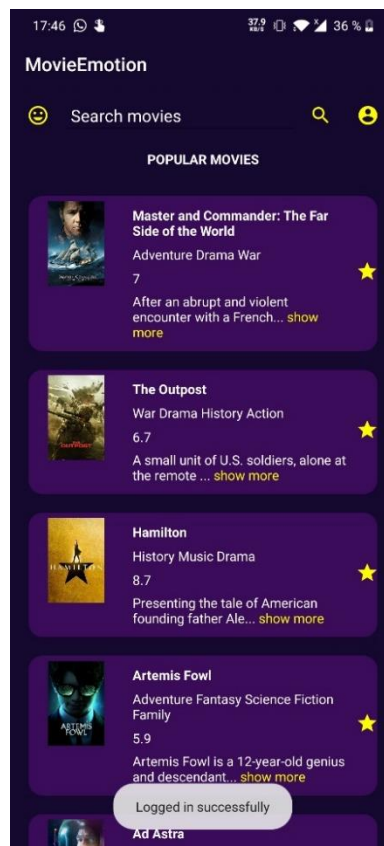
17:46 37.9 KB/S 36 %

MovieEmotion

Search movies

POPULAR MOVIES

Master and Commander: The Far Side of the World
Adventure Drama War
7
After an abrupt and violent encounter with a French... show more

The Outpost
War Drama History Action
6.7
A small unit of U.S. soldiers, alone at the remote ... show more

Hamilton
History Music Drama
8.7
Presenting the tale of American founding father Ale... show more

Artemis Fowl
Adventure Fantasy Science Fiction Family
5.9
Artemis Fowl is a 12-year-old genius and descendant... show more

Logged in successfully

Ad Astra